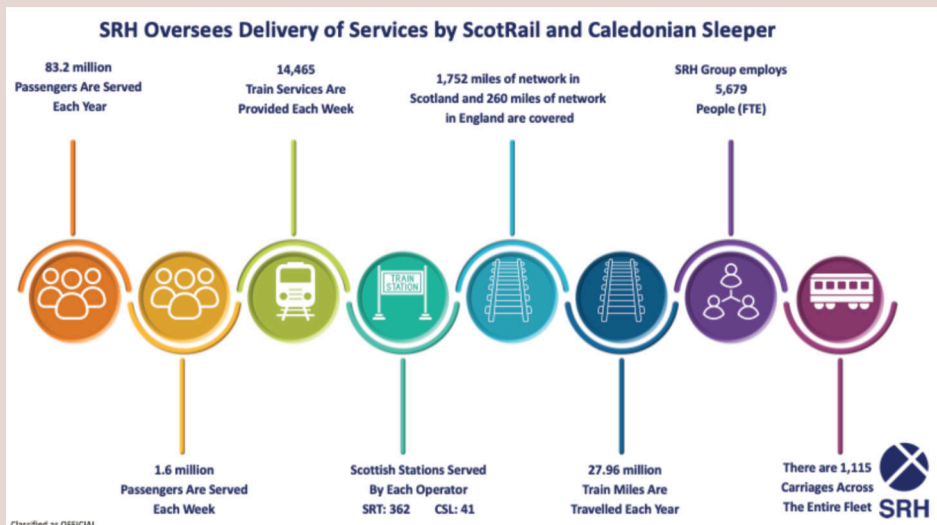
SRH Oversees Delivery of Services by ScotRail and Caledonian Sleeper

83.2 million Passengers Are Served Each Year

14,465 Train Services Are Provided Each Week

1,752 miles of network in Scotland and 260 miles of network in England are covered

SRH Group employs 5,679 People (FTE)

TRAIN STATION

1.6 million Passengers Are Served Each Week

Scottish Stations Served By Each Operator SRT: 362 CSL: 41

27.96 million Train Miles Are Travelled Each Year

There are 1,115 Carriages Across The Entire Fleet

SRH

Classified as OFFICIAL